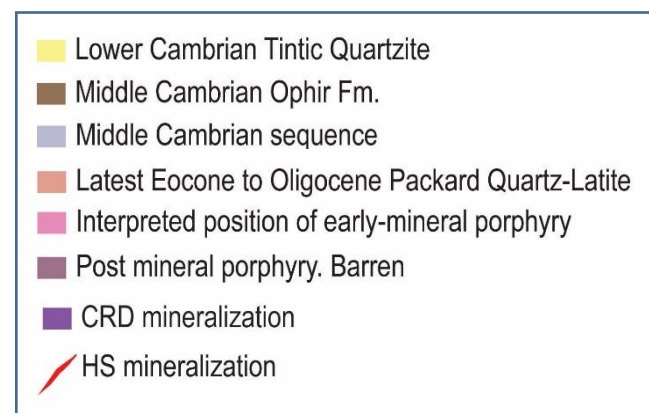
Lower Cambrian Tintic Quartzite
Middle Cambrian Ophir Fm.
Middle Cambrian sequence
Latest Eocone to Oligocene Packard Quartz-Latite
Interpreted position of early-mineral porphyry
Post mineral porphyry. Barren
CRD mineralization
HS mineralization